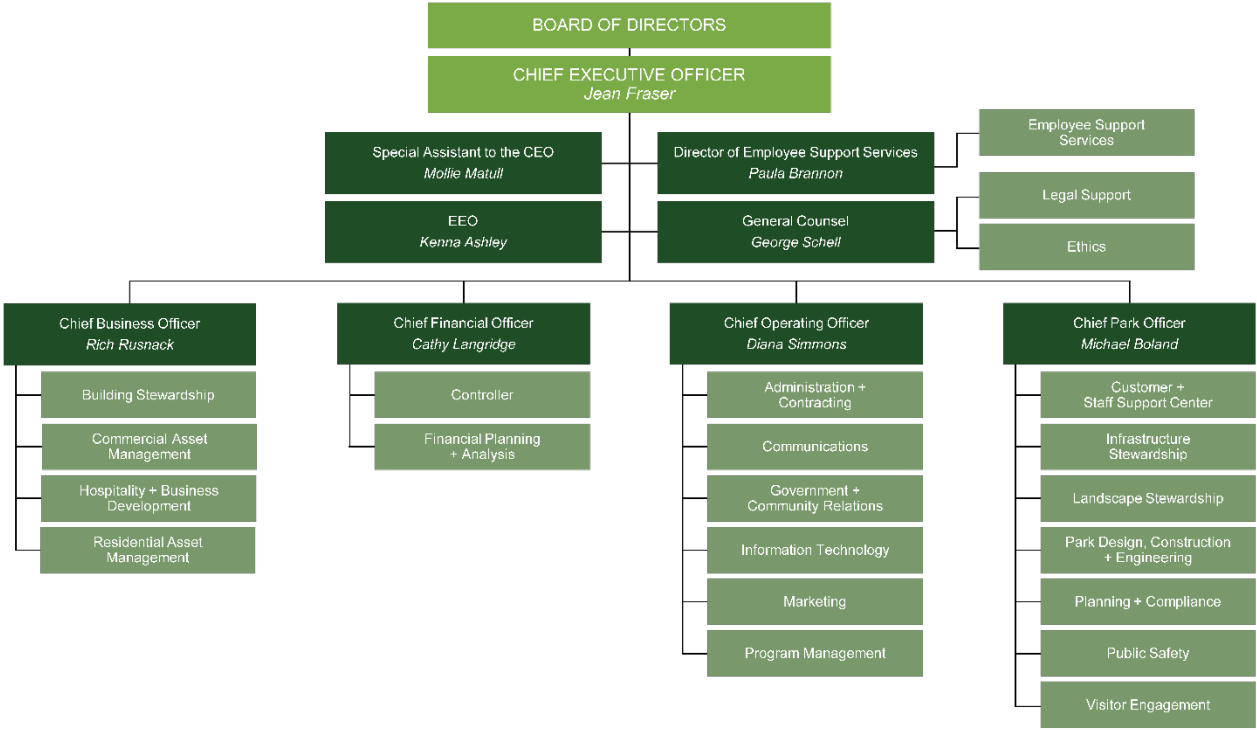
BOARD OF DIRECTORS

CHIEF EXECUTIVE OFFICER
*Jean Fraser*

Special Assistant to the CEO
*Mollie Matull*

Director of Employee Support Services
*Paula Brannon*

Employee Support Services

EEO
*Kenna Ashley*

General Counsel
*George Schell*

Legal Support

Ethics

Chief Business Officer
*Rich Rusnack*

Building Stewardship

Commercial Asset Management

Hospitality + Business Development

Residential Asset Management

Chief Financial Officer
*Cathy Langridge*

Controller

Financial Planning + Analysis

Chief Operating Officer
*Diana Simmons*

Administration + Contracting

Communications

Government + Community Relations

Information Technology

Marketing

Program Management

Chief Park Officer
*Michael Boland*

Customer + Staff Support Center

Infrastructure Stewardship

Landscape Stewardship

Park Design, Construction + Engineering

Planning + Compliance

Public Safety

Visitor Engagement